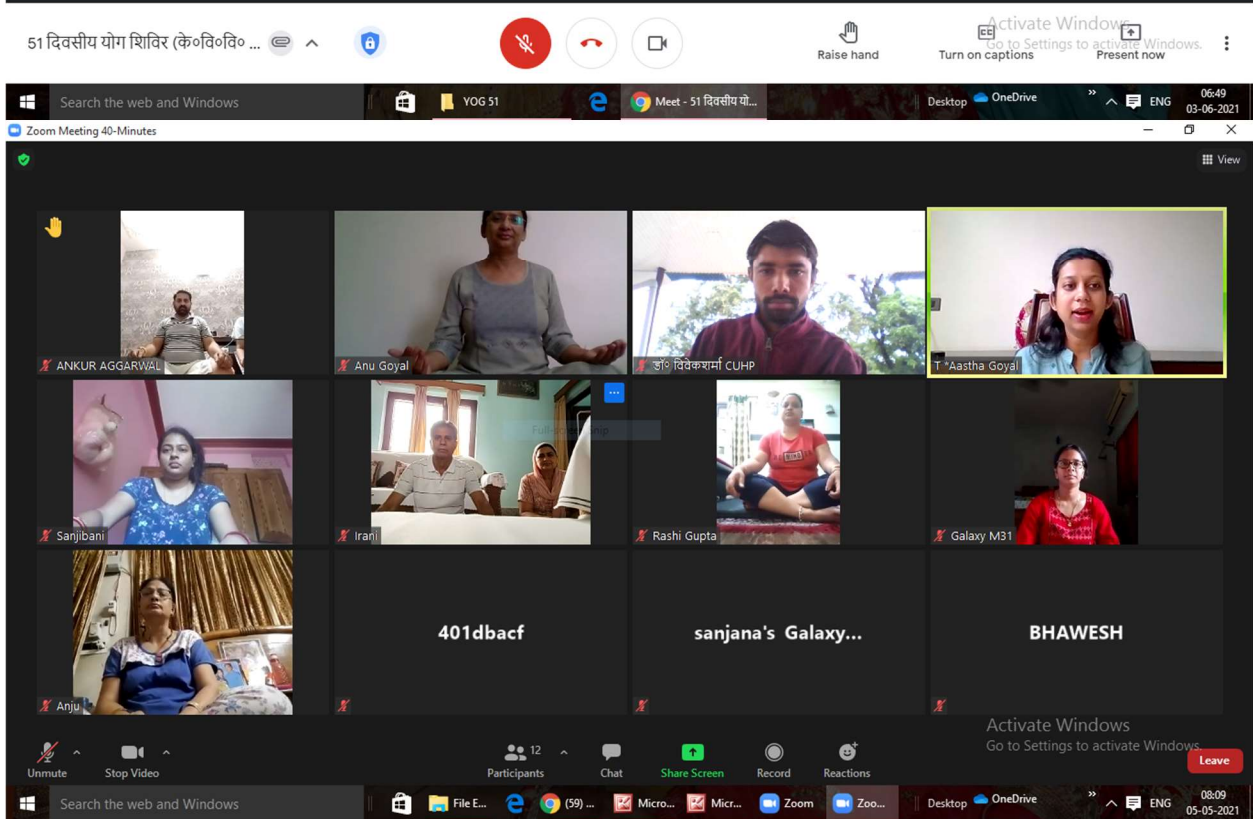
51 दिवसीय योग शिविर (के०वि०वि० ...

Raise hand

Turn on captions

Present now

Activate Windows
Go to Settings to activate Windows.

Search the web and Windows

YOG 51

Meet - 51 दिवसीय यो...

Desktop

OneDrive

ENG

06:49
03-06-2021

Zoom Meeting 40-Minutes

View

ANKUR AGGARWAL

Anu Goyal

डॉ० विवेकशर्मा CUHP

T *Aastha Goyal

Sanjibani

Irani

Rashi Gupta

Galaxy M31

Anju

401dbacf

sanjana's Galaxy...

BHAWESH

Activate Windows
Go to Settings to activate Windows.

Unmute

Stop Video

Participants 12

Chat

Share Screen

Record

Reactions

Leave

Search the web and Windows

File E...

(59) ...

Micro...

Micr...

Zoom

Zoo...

Desktop

OneDrive

ENG

08:09
05-05-2021